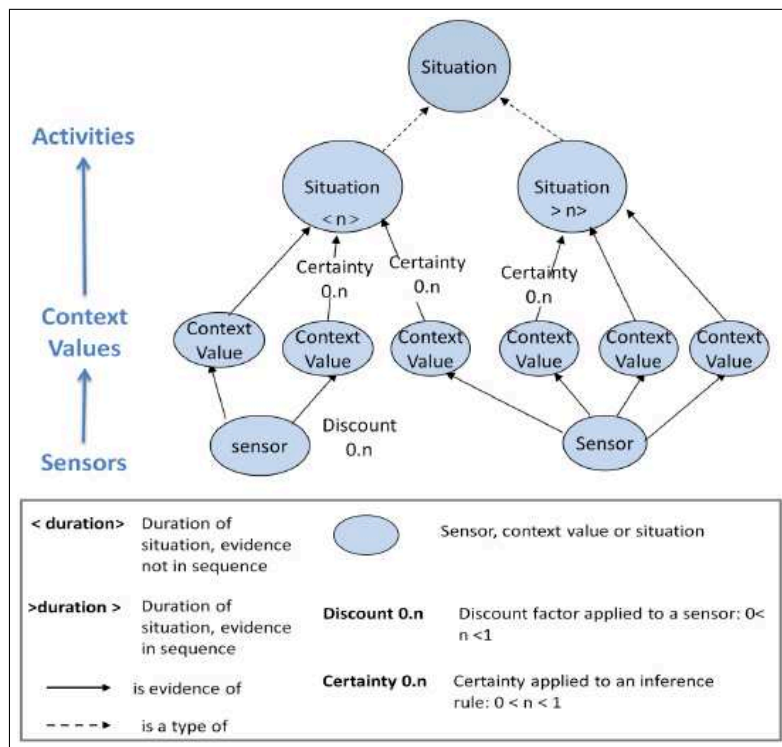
Situation

Activities

Situation
< n >

Situation
> n>

Certainty
0.n

Certainty
0.n

Certainty
0.n

Context Values

Context Value

Context Value

Context Value

Context Value

Context Value

Context Value

sensor

Discount
0.n

Sensor

Sensors

< duration> Duration of situation, evidence not in sequence

Sensor, context value or situation

>duration > Duration of situation, evidence in sequence

Discount 0.n Discount factor applied to a sensor: 0< n <1

is evidence of

Certainty 0.n Certainty applied to an inference rule: 0 < n < 1

is a type of